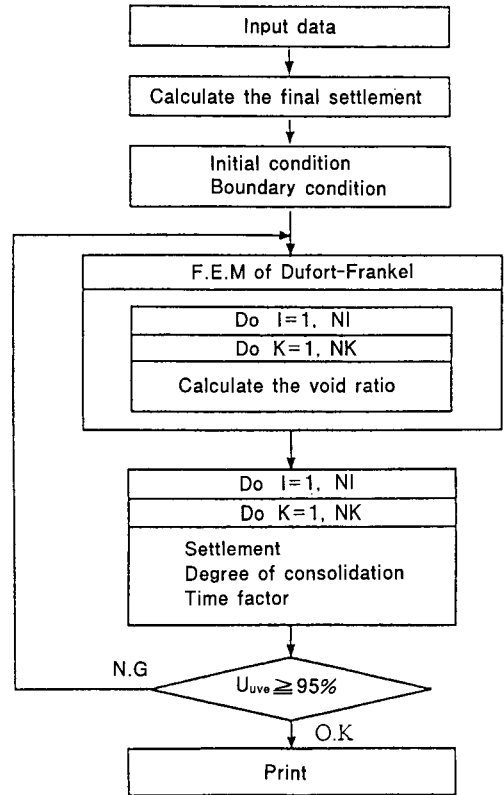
Input data

Calculate the final settlement

Initial condition
Boundary condition

F.E.M of Dufort-Frankel

Do I=1, NI

Do K=1, NK

Calculate the void ratio

Do I=1, NI

Do K=1, NK

Settlement
Degree of consolidation
Time factor

N.G

$U_{uve} \geqq 95\%$

O.K

Print